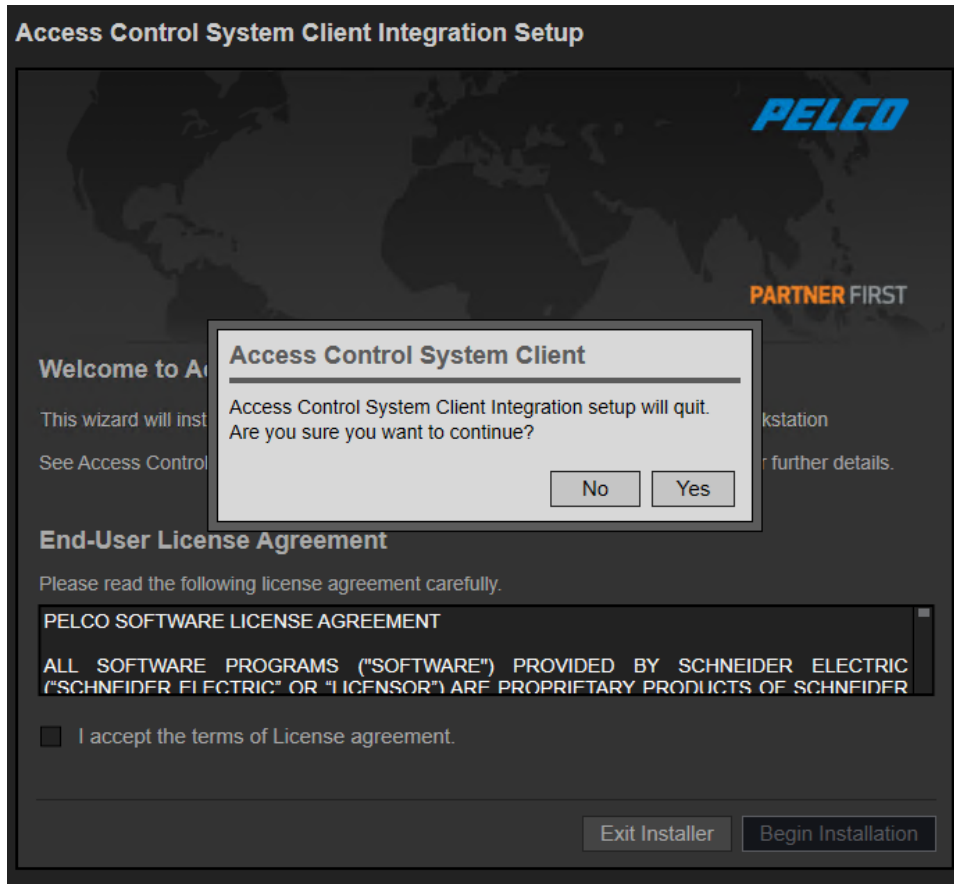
Access Control System Client Integration Setup

PELCO

PARTNER FIRST

Welcome to Ac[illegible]

This wizard will inst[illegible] kstation

See Access Control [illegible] r further details.

Access Control System Client

Access Control System Client Integration setup will quit. Are you sure you want to continue?

No Yes

End-User License Agreement

Please read the following license agreement carefully.

PELCO SOFTWARE LICENSE AGREEMENT

ALL SOFTWARE PROGRAMS ("SOFTWARE") PROVIDED BY SCHNEIDER ELECTRIC ("SCHNEIDER ELECTRIC" OR "LICENSOR") ARE PROPRIETARY PRODUCTS OF SCHNEIDER

I accept the terms of License agreement.

Exit Installer Begin Installation